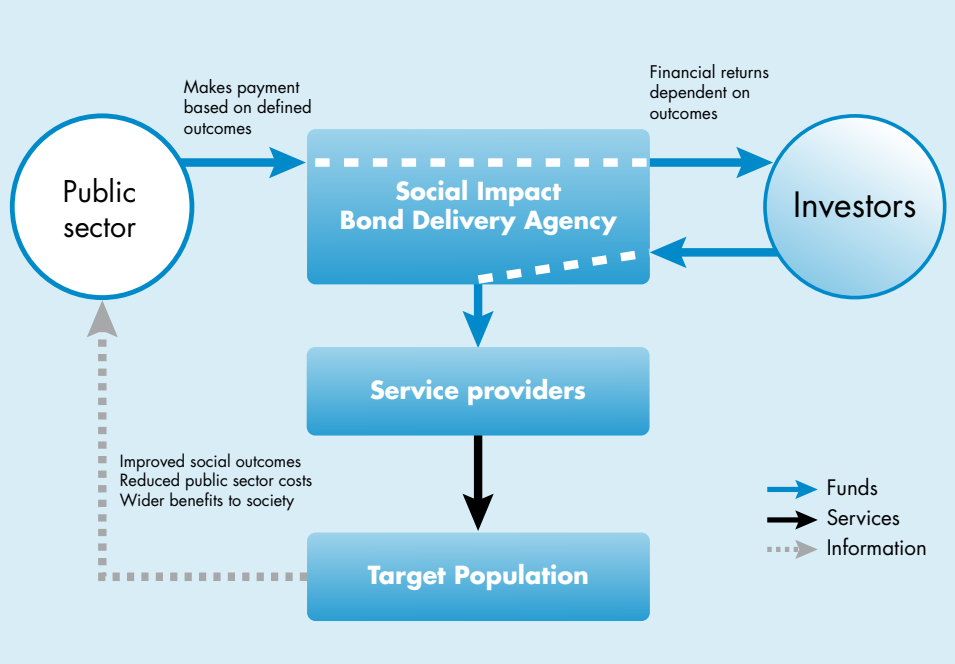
Makes payment based on defined outcomes

Financial returns dependent on outcomes

Public sector

Social Impact Bond Delivery Agency

Investors

Service providers

Improved social outcomes
Reduced public sector costs
Wider benefits to society

Target Population

Funds
Services
Information